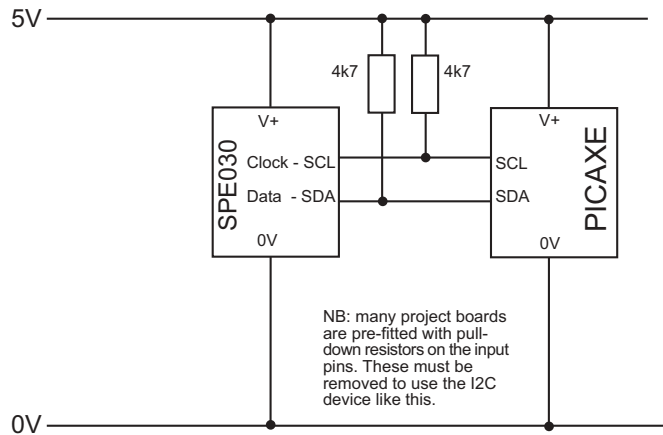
5V

4k7

4k7

V+

SPE030

Clock - SCL

Data - SDA

0V

V+

SCL

SDA

PICAXE

0V

NB: many project boards are pre-fitted with pull-down resistors on the input pins. These must be removed to use the I2C device like this.

0V